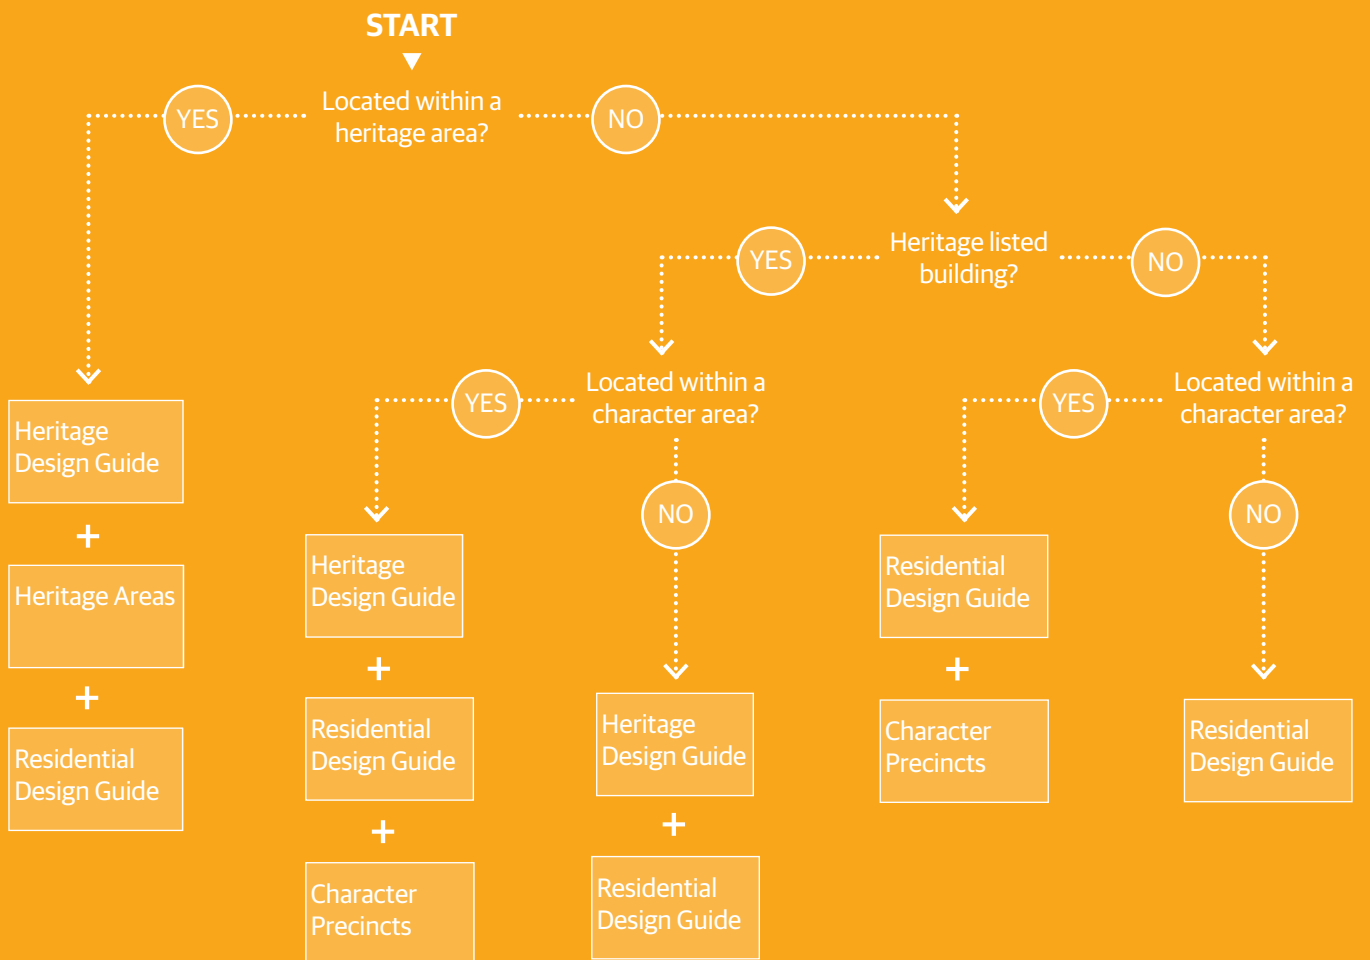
START

YES

Located within a heritage area?

NO

Heritage listed building?

YES

NO

YES

Located within a character area?

NO

YES

Located within a character area?

NO

Heritage Design Guide

+

Heritage Areas

+

Residential Design Guide

Heritage Design Guide

+

Residential Design Guide

+

Character Precincts

Heritage Design Guide

+

Residential Design Guide

Residential Design Guide

+

Character Precincts

Residential Design Guide